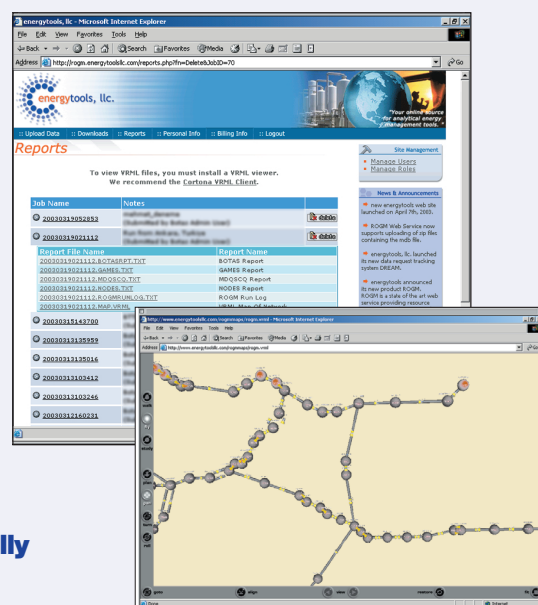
energytools, llc - Microsoft Internet Explorer

File Edit View Favorites Tools Help

Back Search Favorites Media

Address http://rogm.energytoolsllc.com/reports.php?fn=Delete&JobID=70

Go

energytools, llc.

"Your online source for analytical energy management tools."

:: Upload Data :: Downloads :: Reports :: Personal Info :: Billing Info :: Logout

Reports

To view VRML files, you must install a VRML viewer. We recommend the Cortona VRML Client.

| Job Name | Notes | |
|---|---|---|
| 20030319052853 | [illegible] | delete |
| 20030319021112 | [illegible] | delete |

| Report File Name | Report Name |
|---|---|
| 20030319021112.BOTASRPT.TXT | BOTAS Report |
| 20030319021112.GAMES.TXT | GAMES Report |
| 20030319021112.MDQSCQ.TXT | MDQSCQ Report |
| 20030319021112.NODES.TXT | NODES Report |
| 20030319021112.ROGMRUNLOG.TXT | ROGM Run Log |
| 20030319021112.MAP.VRML | VRML Map Of Network |

20030315143700

20030313135959

20030313135016

20030313103412

20030313103246

20030312160231

Site Management

Manage Users

Manage Roles

News & Announcements

new energytools web site launched on April 7th, 2003.

ROGM Web Service now supports uploading of zip files containing the mdb file.

energytools, llc. launched its new data request tracking system DREAM.

energytools announced its new product ROGM. ROGM is a state of the art web service providing resource

http://www.energytoolsllc.com/rogmmaps/rogm.vrml - Microsoft Internet Explorer

File Edit View Favorites Tools Help

Back Search Favorites Media

Address http://www.energytoolsllc.com/rogmmaps/rogm.vrml

Go

study

goto

align

view

restore

Done

Internet

lly